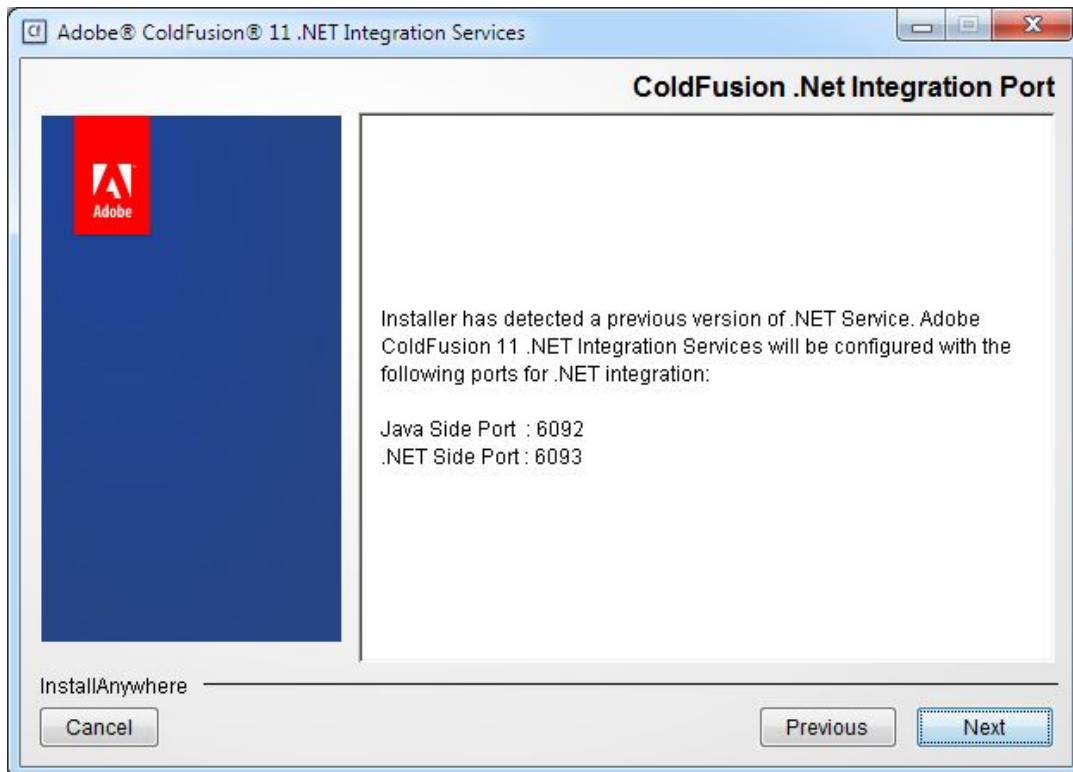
Cf Adobe® ColdFusion® 11 .NET Integration Services

ColdFusion .Net Integration Port

Adobe

Installer has detected a previous version of .NET Service. Adobe ColdFusion 11 .NET Integration Services will be configured with the following ports for .NET integration:

Java Side Port : 6092
.NET Side Port : 6093

InstallAnywhere

Cancel

Previous

Next